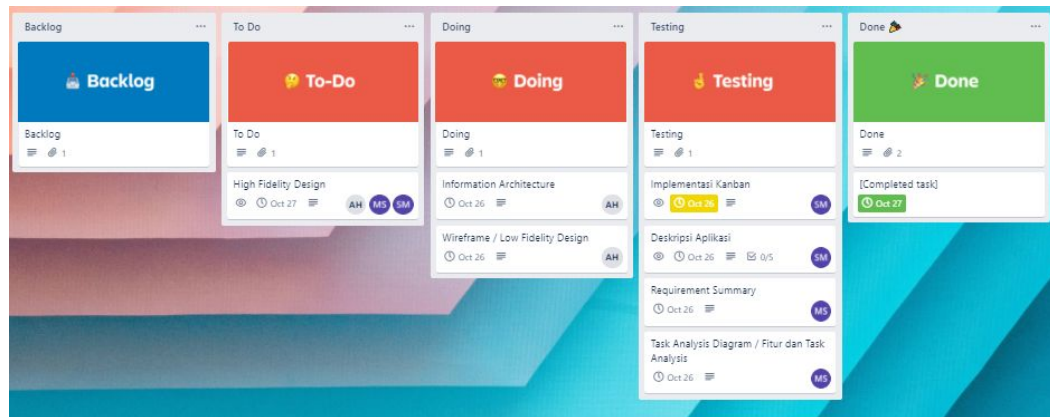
Backlog ...

Backlog

Backlog

1

To Do ...

To-Do

To Do

1

High Fidelity Design

Oct 27

AH MS SM

Doing ...

Doing

Doing

1

Information Architecture

Oct 26

AH

Wireframe / Low Fidelity Design

Oct 26

AH

Testing ...

Testing

Testing

1

Implementasi Kanban

Oct 26

SM

Deskripsi Aplikasi

Oct 26

0/5

SM

Requirement Summary

Oct 26

MS

Task Analysis Diagram / Fitur dan Task Analysis

Oct 26

MS

Done ...

Done

Done

2

[Completed task]

Oct 27